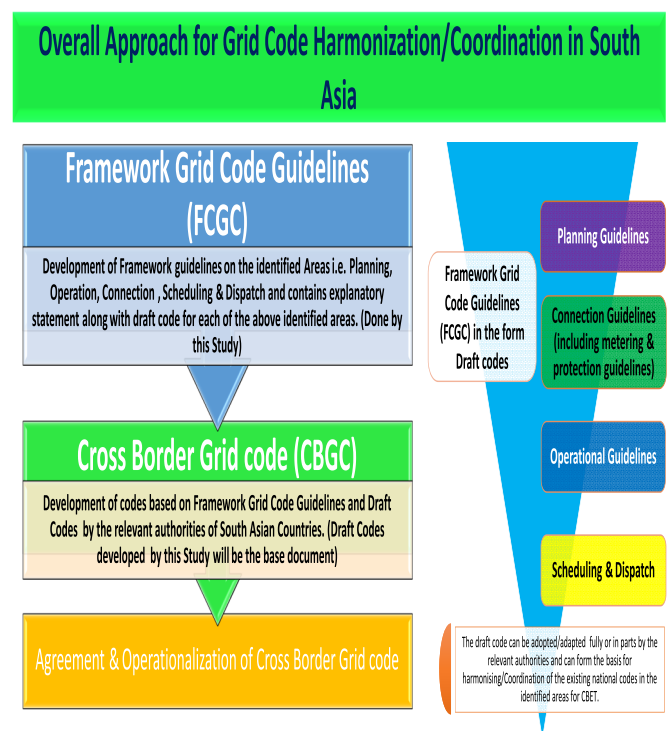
Overall Approach for Grid Code Harmonization/Coordination in South Asia

Framework Grid Code Guidelines (FCGC)

Development of Framework guidelines on the identified Areas i.e. Planning, Operation, Connection , Scheduling & Dispatch and contains explanatory statement along with draft code for each of the above identified areas. (Done by this Study)

Cross Border Grid code (CBGC)

Development of codes based on Framework Grid Code Guidelines and Draft Codes by the relevant authorities of South Asian Countries. (Draft Codes developed by this Study will be the base document)

Agreement & Operationalization of Cross Border Grid code

Framework Grid Code Guidelines (FCGC) in the form Draft codes

Planning Guidelines

Connection Guidelines (including metering & protection guidelines)

Operational Guidelines

Scheduling & Dispatch

The draft code can be adopted/adapted fully or in parts by the relevant authorities and can form the basis for harmonising/Coordination of the existing national codes in the identified areas for CBET.